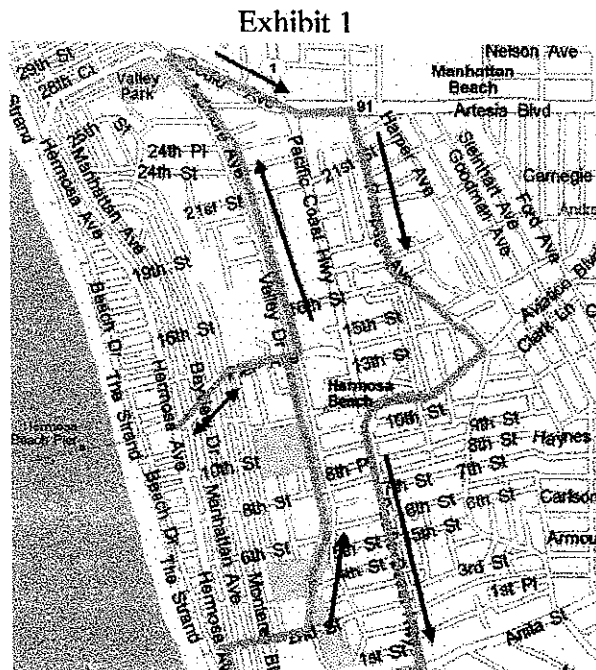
Exhibit 1

Nelson Ave
29th St
28th Ct
Valley Park
1
Manhattan Beach
91
Artesia Blvd
Strand
Hermosa Ave
25th St
Manhattan Ave
24th Pl
24th St
21st St
Pacific Coast Hwy
21st St
Harper Ave
Steinhart Ave
Goodman Ave
Carnegie
Ford Ave
Valley Dr
19th St
16th St
16th St
15th St
Ave
Aviation Blvd
Clark Ln
13th St
Hermosa Beach
Hermosa Beach Pier
Beach Dr
The Strand
Hermosa Ave
Bayview Dr
10th St
10th St
9th St
8th St
Haynes
8th St
8th Pl
7th St
7th St
6th St
6th St
Carlson
5th St
Manhattan Ave
6th St
Monterey Blvd
Beach Dr
The Strand
Hermosa Ave
3rd St
4th St
3rd St
Armour
1st Pl
2nd St
1st St
Anita St